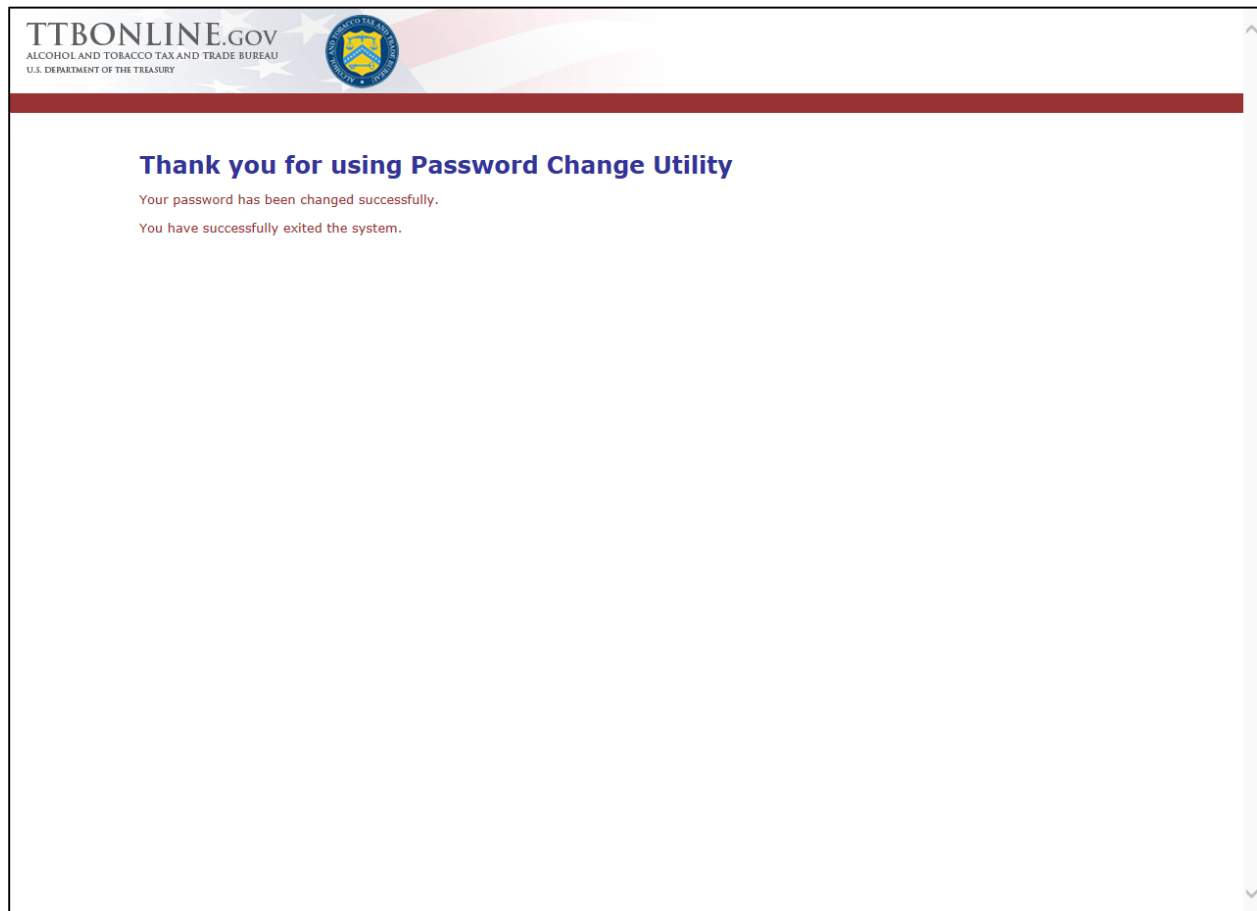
TTBONLINE.GOV
ALCOHOL AND TOBACCO TAX AND TRADE BUREAU
U.S. DEPARTMENT OF THE TREASURY

ALCOHOL AND TOBACCO TAX AND TRADE BUREAU

Thank you for using Password Change Utility

Your password has been changed successfully.

You have successfully exited the system.